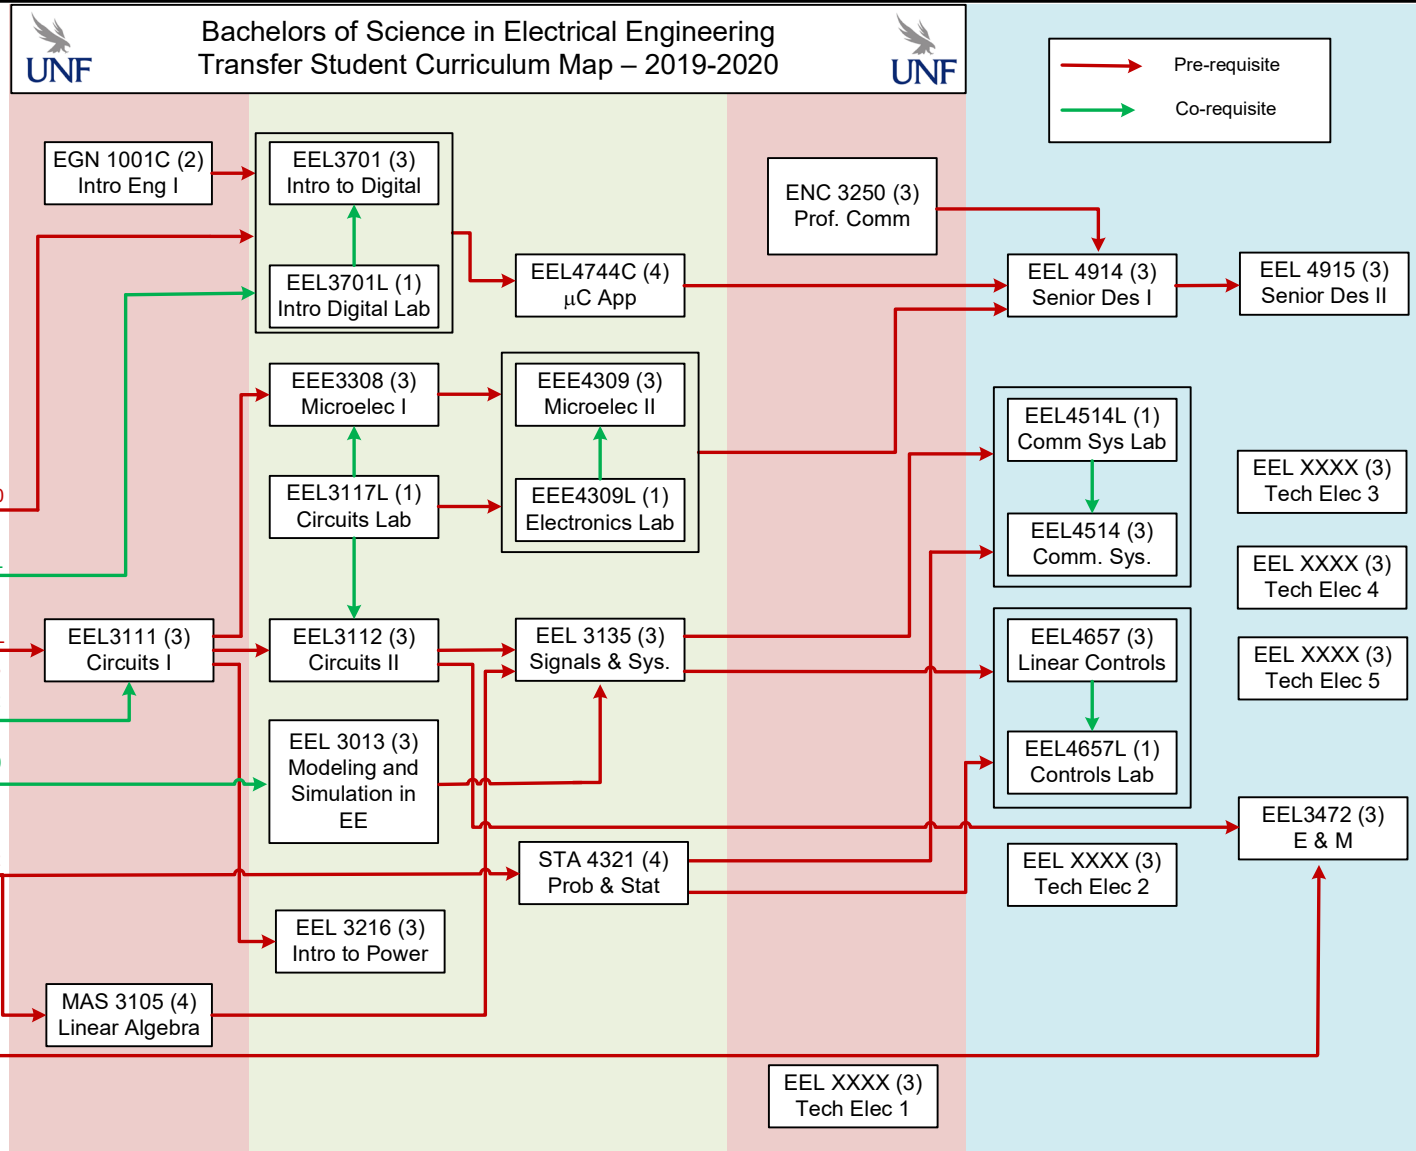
UNF

Bachelors of Science in Electrical Engineering
Transfer Student Curriculum Map – 2019-2020

UNF

Pre-requisite

Co-requisite

EGN 1001C (2)
Intro Eng I

EEL3701 (3)
Intro to Digital

EEL3701L (1)
Intro Digital Lab

EEL4744C (4)
µC App

ENC 3250 (3)
Prof. Comm

EEL 4914 (3)
Senior Des I

EEL 4915 (3)
Senior Des II

EEE3308 (3)
Microelec I

EEE4309 (3)
Microelec II

EEL3117L (1)
Circuits Lab

EEE4309L (1)
Electronics Lab

EEL4514L (1)
Comm Sys Lab

EEL4514 (3)
Comm. Sys.

EEL XXXX (3)
Tech Elec 3

EEL XXXX (3)
Tech Elec 4

EEL3111 (3)
Circuits I

EEL3112 (3)
Circuits II

EEL 3135 (3)
Signals & Sys.

EEL4657 (3)
Linear Controls

EEL XXXX (3)
Tech Elec 5

EEL 3013 (3)
Modeling and Simulation in EE

EEL4657L (1)
Controls Lab

EEL3472 (3)
E & M

STA 4321 (4)
Prob & Stat

EEL XXXX (3)
Tech Elec 2

EEL 3216 (3)
Intro to Power

MAS 3105 (4)
Linear Algebra

EEL XXXX (3)
Tech Elec 1